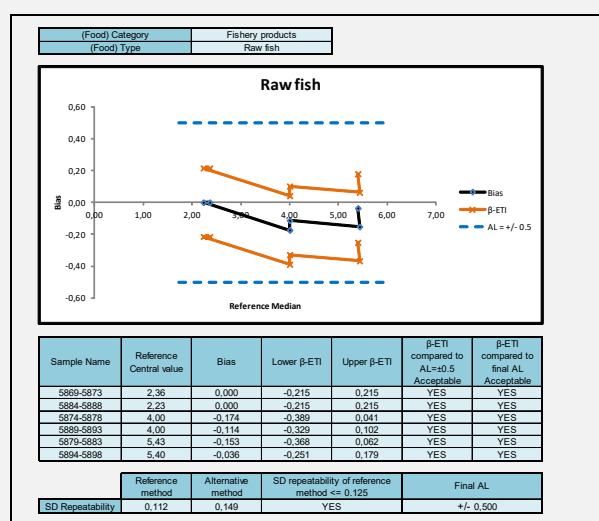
| (Food) Category | Fishery products |
|---|---|
| (Food) Type | Raw fish |

Raw fish

0,60
0,40
0,20
0,00
-0,20
-0,40
-0,60

Bias

0,00 1,00 2,00 3,00 4,00 5,00 6,00 7,00

Reference Median

Bias
β-ETI
AL = +/- 0.5

| Sample Name | Reference Central value | Bias | Lower β-ETI | Upper β-ETI | β-ETI compared to AL=±0.5 Acceptable | β-ETI compared to final AL Acceptable |
|---|---|---|---|---|---|---|
| 5869-5873 | 2,36 | 0,000 | -0,215 | 0,215 | YES | YES |
| 5884-5888 | 2,23 | 0,000 | -0,215 | 0,215 | YES | YES |
| 5874-5878 | 4,00 | -0,174 | -0,389 | 0,041 | YES | YES |
| 5889-5893 | 4,00 | -0,114 | -0,329 | 0,102 | YES | YES |
| 5879-5883 | 5,43 | -0,153 | -0,368 | 0,062 | YES | YES |
| 5894-5898 | 5,40 | -0,036 | -0,251 | 0,179 | YES | YES |

| | Reference method | Alternative method | SD repeatability of reference method <= 0.125 | Final AL |
|---|---|---|---|---|
| SD Repeatability | 0,112 | 0,149 | YES | +/- 0,500 |